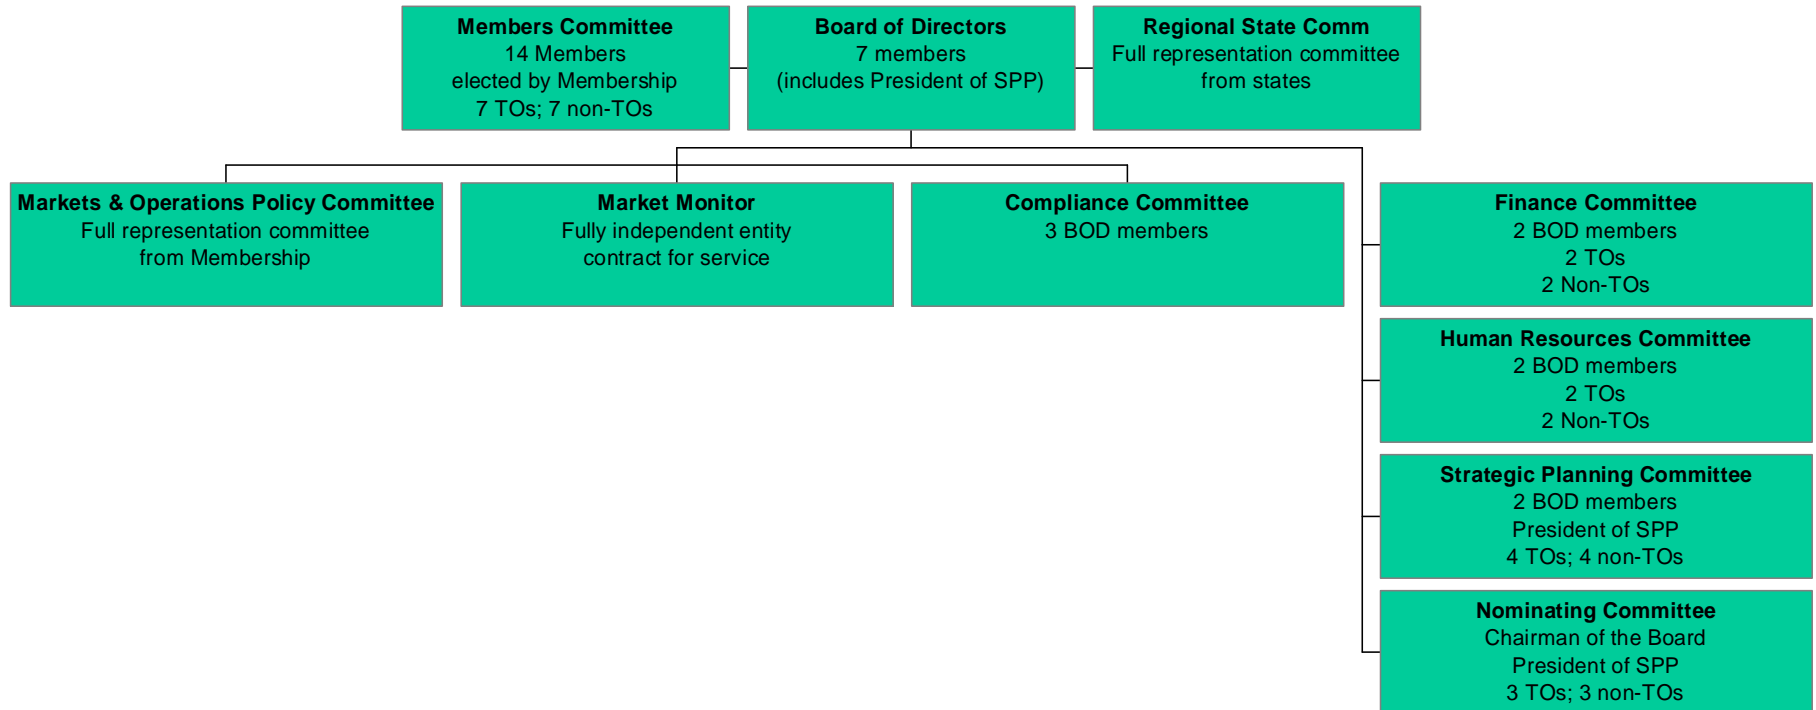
Members Committee
14 Members
elected by Membership
7 TOs; 7 non-TOs

Board of Directors
7 members
(includes President of SPP)

Regional State Comm
Full representation committee
from states

Markets & Operations Policy Committee
Full representation committee
from Membership

Market Monitor
Fully independent entity
contract for service

Compliance Committee
3 BOD members

Finance Committee
2 BOD members
2 TOs
2 Non-TOs

Human Resources Committee
2 BOD members
2 TOs
2 Non-TOs

Strategic Planning Committee
2 BOD members
President of SPP
4 TOs; 4 non-TOs

Nominating Committee
Chairman of the Board
President of SPP
3 TOs; 3 non-TOs